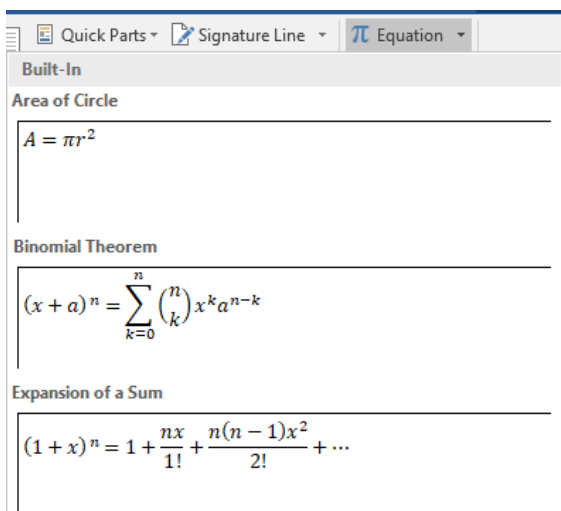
Quick Parts ▾ Signature Line ▾ $\pi$ Equation ▾

Built-In

Area of Circle

$A = \pi r^2$

Binomial Theorem

$(x+a)^n = \sum_{k=0}^{n} \binom{n}{k} x^k a^{n-k}$

Expansion of a Sum

$(1+x)^n = 1 + \frac{nx}{1!} + \frac{n(n-1)x^2}{2!} + \cdots$